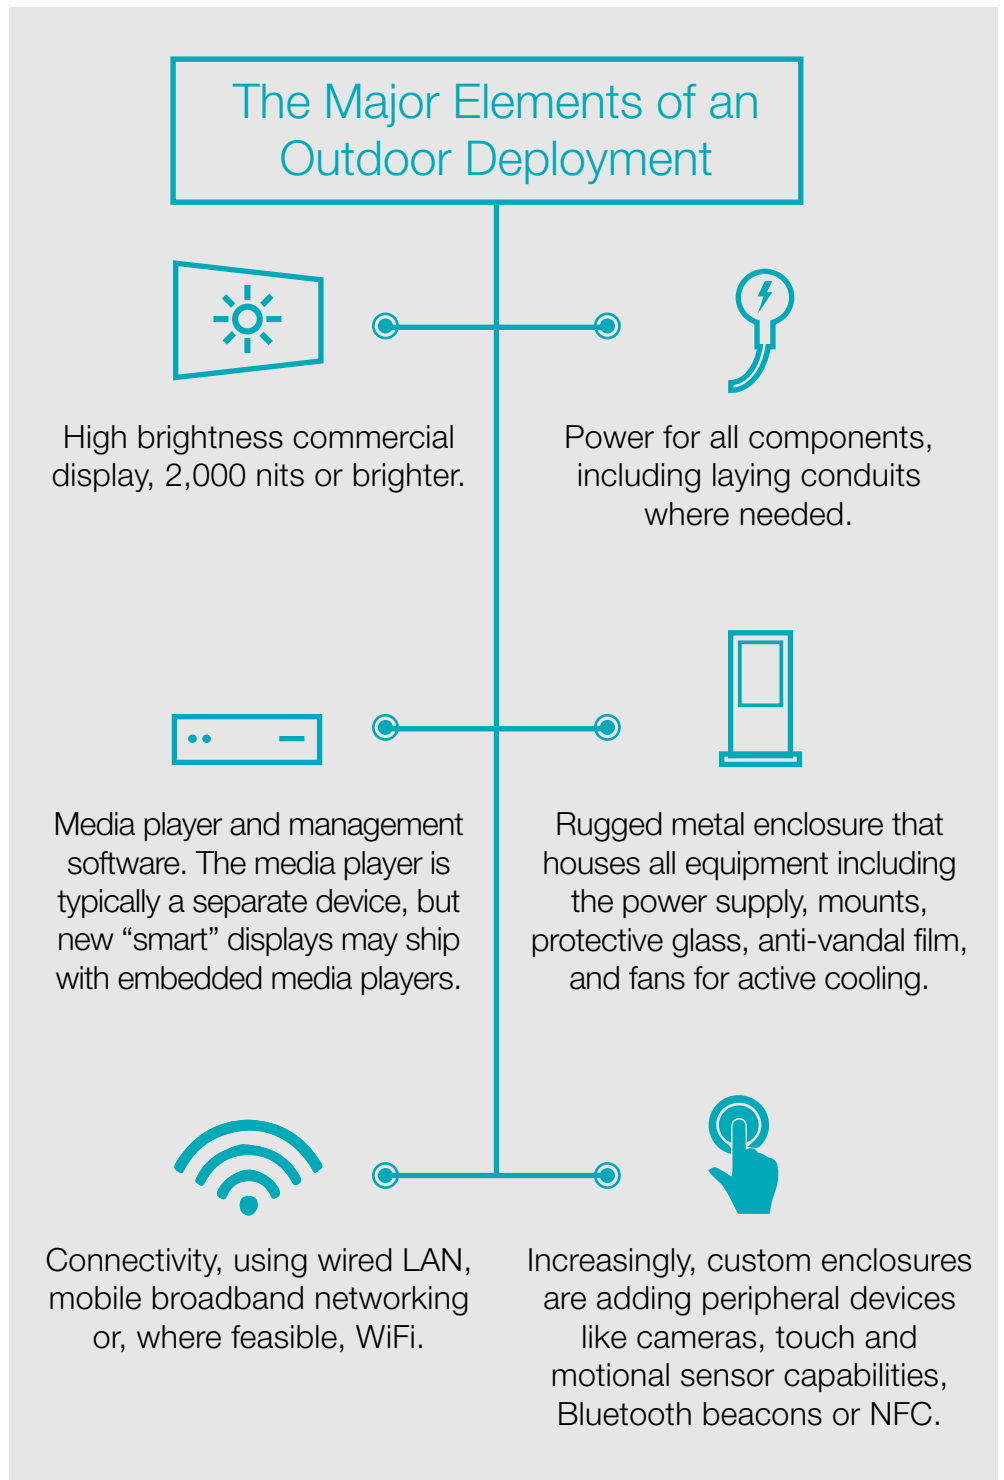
The Major Elements of an Outdoor Deployment

High brightness commercial display, 2,000 nits or brighter.

Power for all components, including laying conduits where needed.

Media player and management software. The media player is typically a separate device, but new “smart” displays may ship with embedded media players.

Rugged metal enclosure that houses all equipment including the power supply, mounts, protective glass, anti-vandal film, and fans for active cooling.

Connectivity, using wired LAN, mobile broadband networking or, where feasible, WiFi.

Increasingly, custom enclosures are adding peripheral devices like cameras, touch and motional sensor capabilities, Bluetooth beacons or NFC.